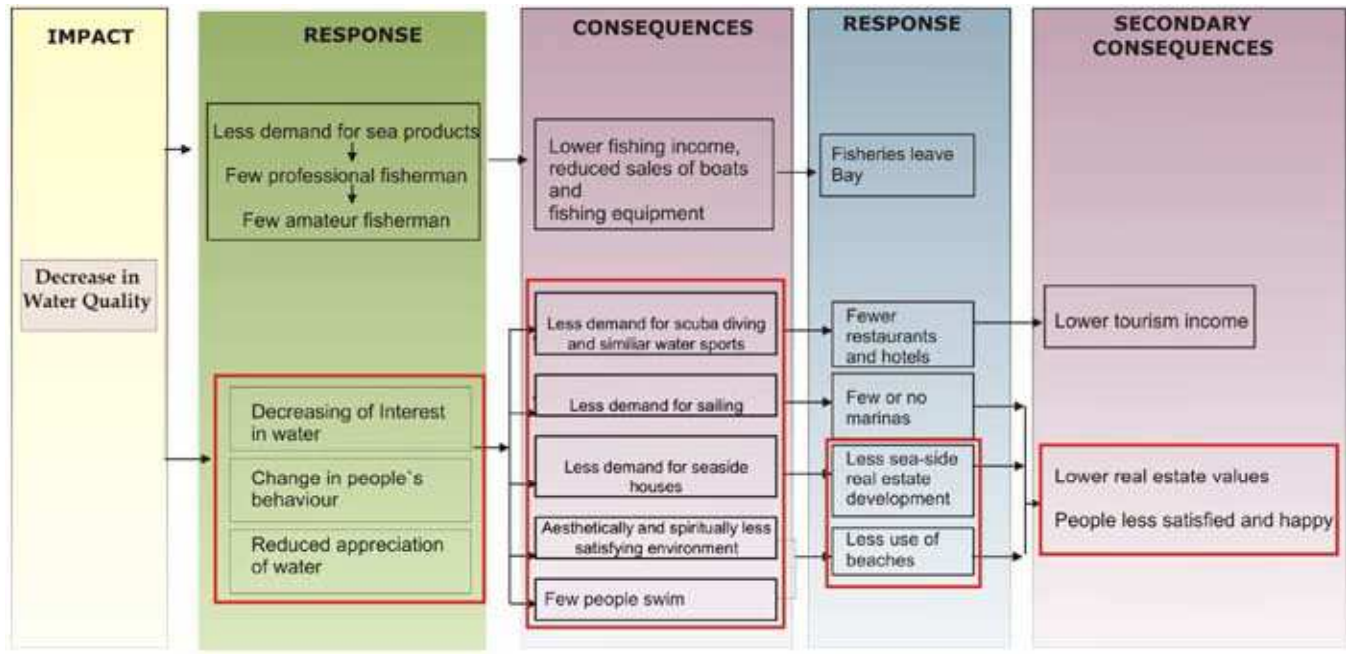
IMPACT

Decrease in Water Quality

RESPONSE

Less demand for sea products

Few professional fisherman

Few amateur fisherman

Decreasing of Interest in water

Change in people`s behaviour

Reduced appreciation of water

CONSEQUENCES

Lower fishing income, reduced sales of boats and fishing equipment

Less demand for scuba diving and similiar water sports

Less demand for sailing

Less demand for seaside houses

Aesthetically and spiritually less satisfying environment

Few people swim

RESPONSE

Fisheries leave Bay

Fewer restaurants and hotels

Few or no marinas

Less sea-side real estate development

Less use of beaches

SECONDARY CONSEQUENCES

Lower tourism income

Lower real estate values

People less satisfied and happy